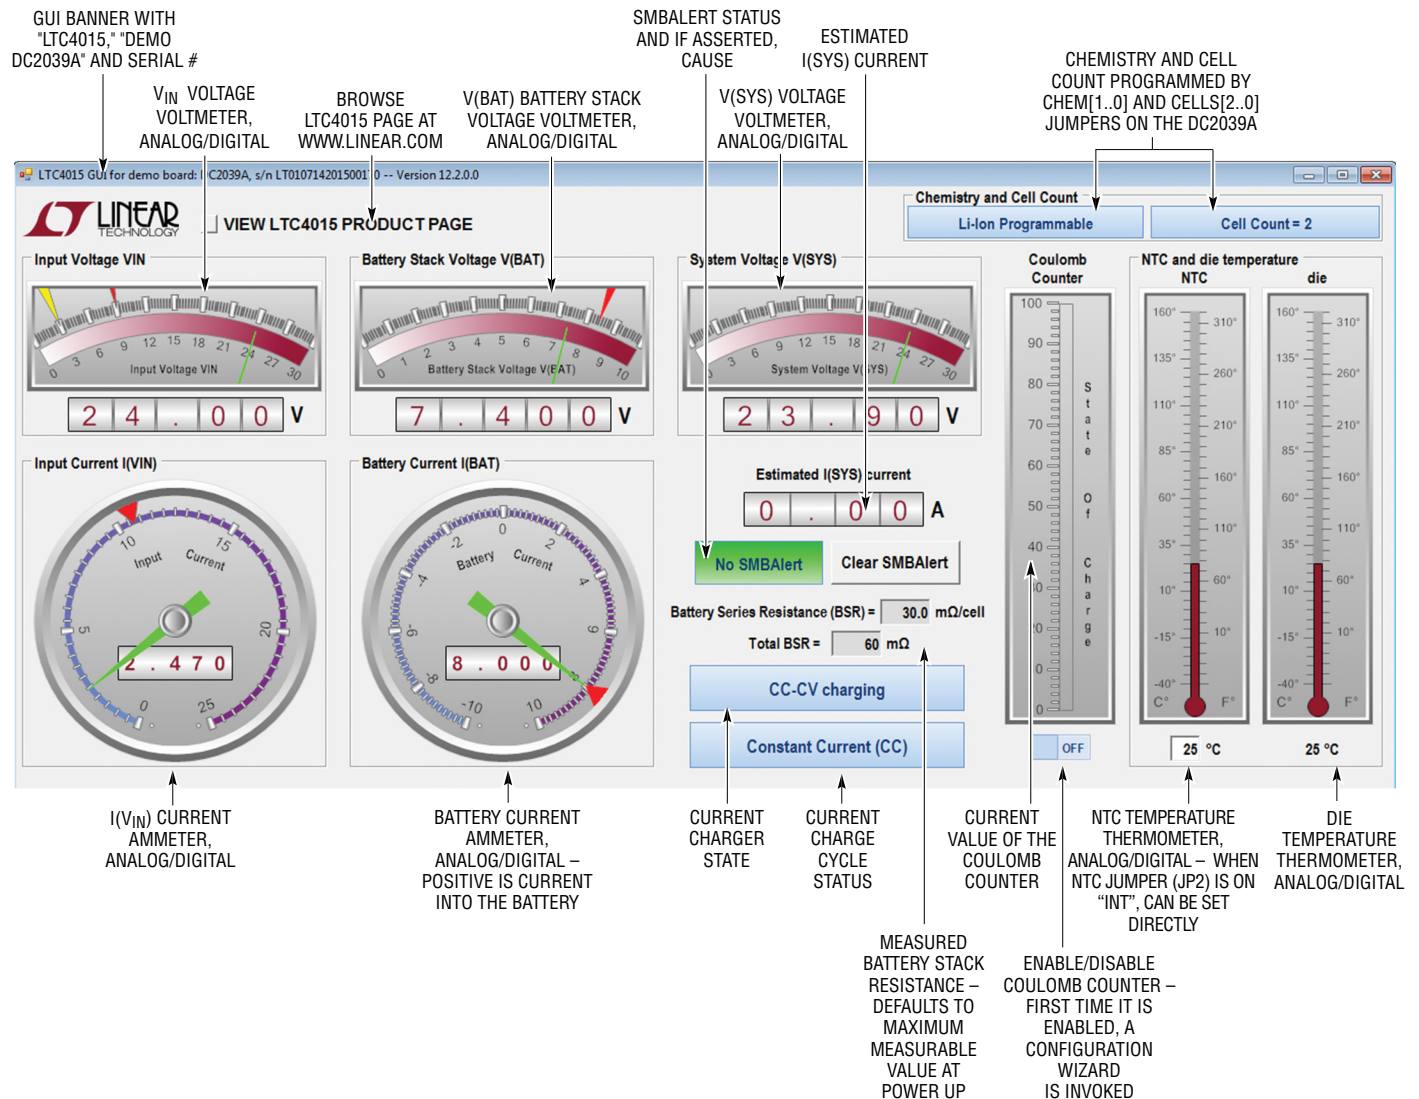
GUI BANNER WITH "LTC4015," "DEMO DC2039A" AND SERIAL #

$V_{IN}$ VOLTAGE VOLTMETER, ANALOG/DIGITAL

BROWSE LTC4015 PAGE AT WWW.LINEAR.COM

V(BAT) BATTERY STACK VOLTAGE VOLTMETER, ANALOG/DIGITAL

SMBALERT STATUS AND IF ASSERTED, CAUSE

ESTIMATED I(SYS) CURRENT

V(SYS) VOLTAGE VOLTMETER, ANALOG/DIGITAL

CHEMISTRY AND CELL COUNT PROGRAMMED BY CHEM[1..0] AND CELLS[2..0] JUMPERS ON THE DC2039A

LTC4015 GUI for demo board: DC2039A, s/n LT010714201500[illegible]0 -- Version 12.2.0.0

LINEAR TECHNOLOGY

VIEW LTC4015 PRODUCT PAGE

Chemistry and Cell Count
Li-Ion Programmable
Cell Count = 2

Input Voltage VIN
0 3 6 9 12 15 18 21 24 27 30
Input Voltage VIN
2 4 . 0 0 V

Battery Stack Voltage V(BAT)
0 1 2 3 4 5 6 7 8 9 10
Battery Stack Voltage V(BAT)
7 . 4 0 0 V

System Voltage V(SYS)
0 3 6 9 12 15 18 21 24 27 30
System Voltage V(SYS)
2 3 . 9 0 V

Coulomb Counter
100 90 80 70 60 50 40 30 20 10 0
State of Charge
OFF

NTC and die temperature
NTC
160° 135° 110° 85° 60° 35° 10° -15° -40° C°
310° 260° 210° 160° 110° 60° 10° F°
25 °C

die
160° 135° 110° 85° 60° 35° 10° -15° -40° C°
310° 260° 210° 160° 110° 60° 10° F°
25 °C

Input Current I(VIN)
0 5 10 15 20 25
Input Current
2 . 4 7 0

Battery Current I(BAT)
-10 -8 -6 -4 -2 0 2 4 6 8 10
Battery Current
8 . 0 0 0

Estimated I(SYS) current
0 . 0 0 A

No SMBAlert
Clear SMBAlert

Battery Series Resistance (BSR) = 30.0 mΩ/cell
Total BSR = 60 mΩ

CC-CV charging
Constant Current (CC)

$I(V_{IN})$ CURRENT AMMETER, ANALOG/DIGITAL

BATTERY CURRENT AMMETER, ANALOG/DIGITAL – POSITIVE IS CURRENT INTO THE BATTERY

CURRENT CHARGER STATE

CURRENT CHARGE CYCLE STATUS

CURRENT VALUE OF THE COULOMB COUNTER

NTC TEMPERATURE THERMOMETER, ANALOG/DIGITAL – WHEN NTC JUMPER (JP2) IS ON “INT”, CAN BE SET DIRECTLY

DIE TEMPERATURE THERMOMETER, ANALOG/DIGITAL

MEASURED BATTERY STACK RESISTANCE – DEFAULTS TO MAXIMUM MEASURABLE VALUE AT POWER UP

ENABLE/DISABLE COULOMB COUNTER – FIRST TIME IT IS ENABLED, A CONFIGURATION WIZARD IS INVOKED